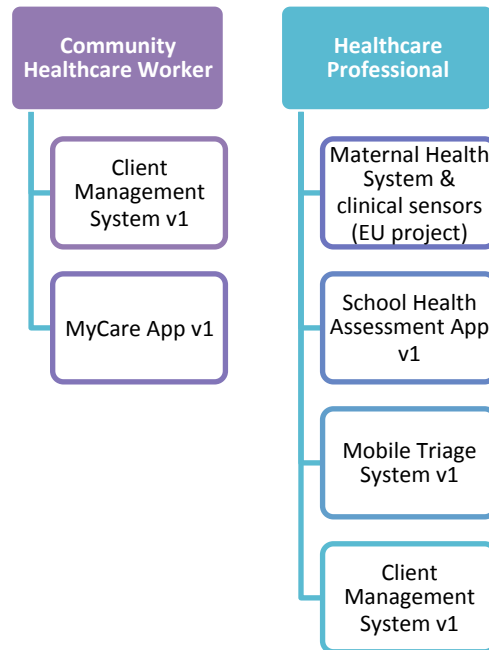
Community Healthcare Worker

Client Management System v1

MyCare App v1

Healthcare Professional

Maternal Health System & clinical sensors (EU project)

School Health Assessment App v1

Mobile Triage System v1

Client Management System v1